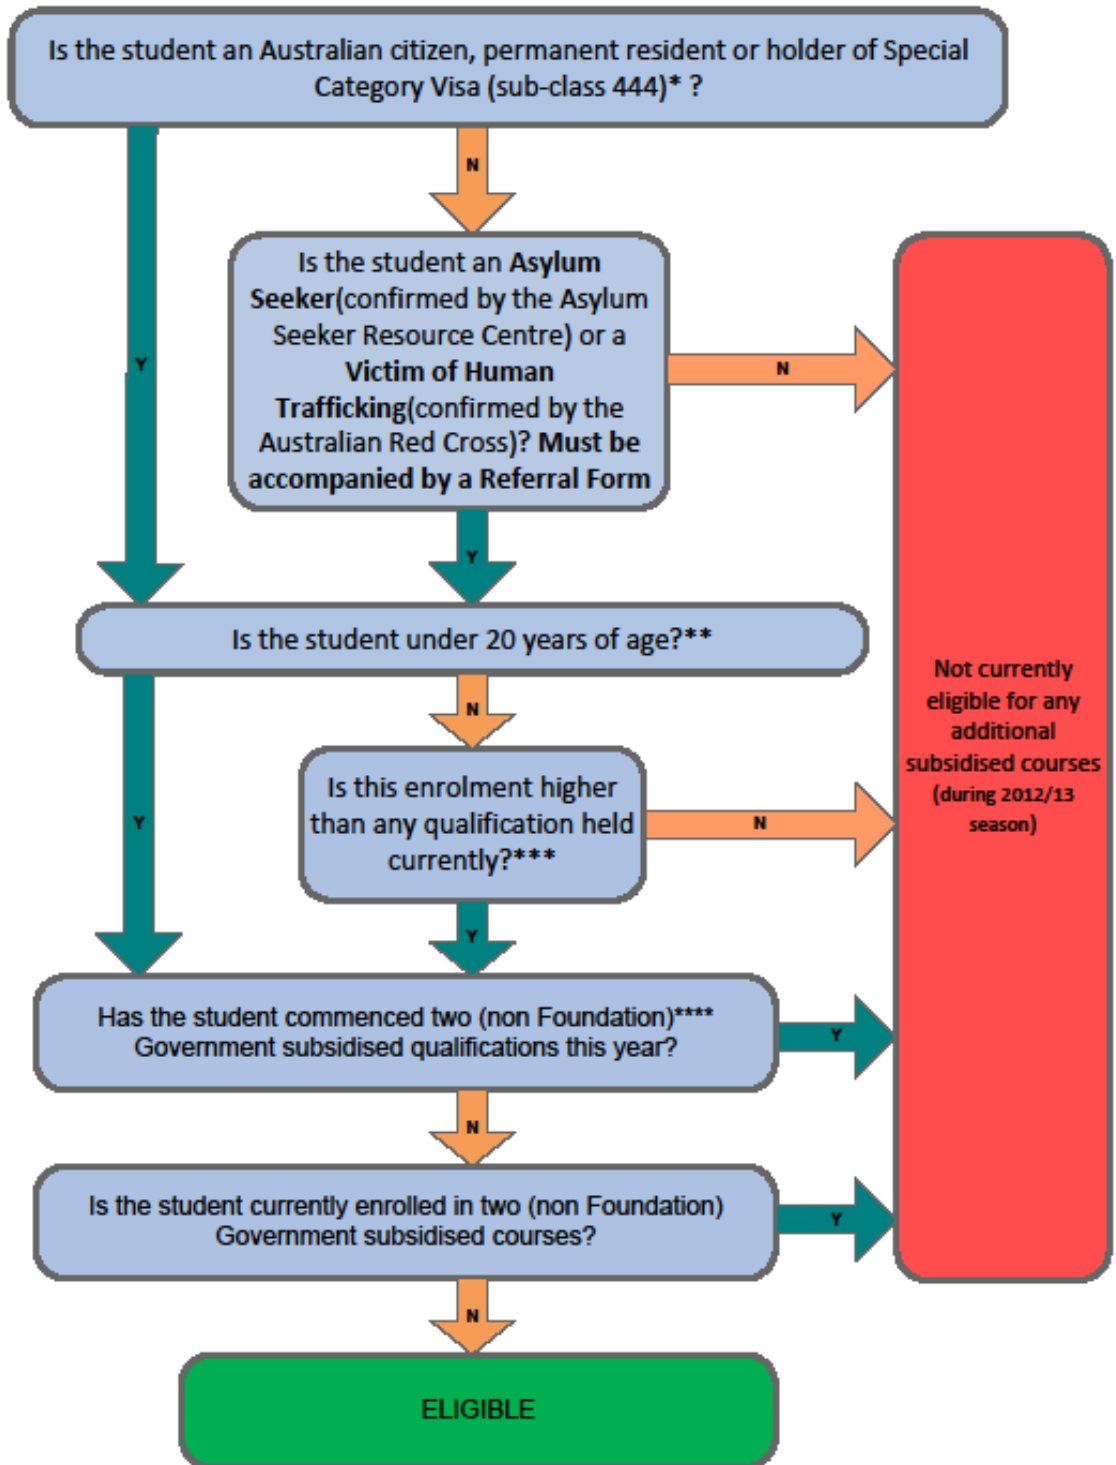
Is the student an Australian citizen, permanent resident or holder of Special Category Visa (sub-class 444)* ?

N

Y

Is the student an **Asylum Seeker**(confirmed by the Asylum Seeker Resource Centre) or a **Victim of Human Trafficking**(confirmed by the Australian Red Cross)? **Must be accompanied by a Referral Form**

N

Y

Is the student under 20 years of age?**

N

Y

Is this enrolment higher than any qualification held currently?***

N

Y

Has the student commenced two (non Foundation)**** Government subsidised qualifications this year?

Y

N

Is the student currently enrolled in two (non Foundation) Government subsidised courses?

Y

N

ELIGIBLE

Not currently eligible for any additional subsidised courses (during 2012/13 season)